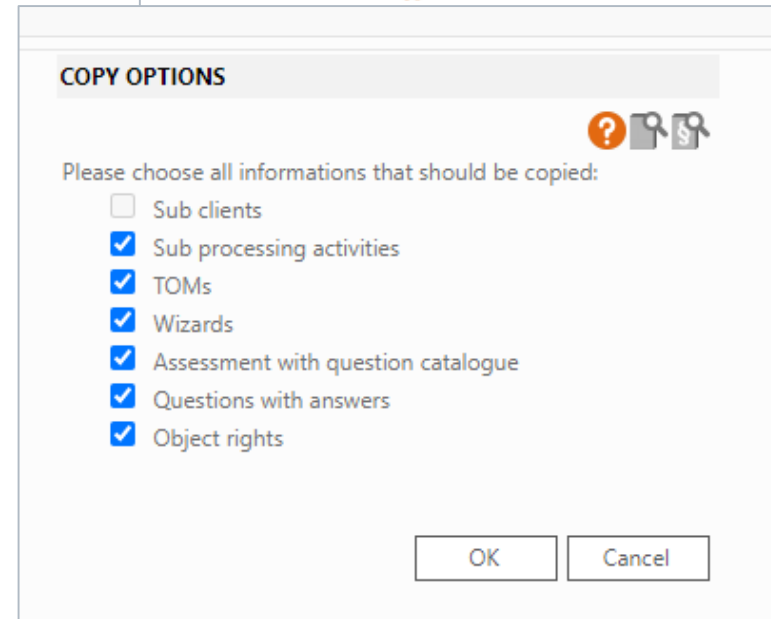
COPY OPTIONS

Please choose all informations that should be copied:

Sub clients
Sub processing activities
TOMs
Wizards
Assessment with question catalogue
Questions with answers
Object rights

OK
Cancel